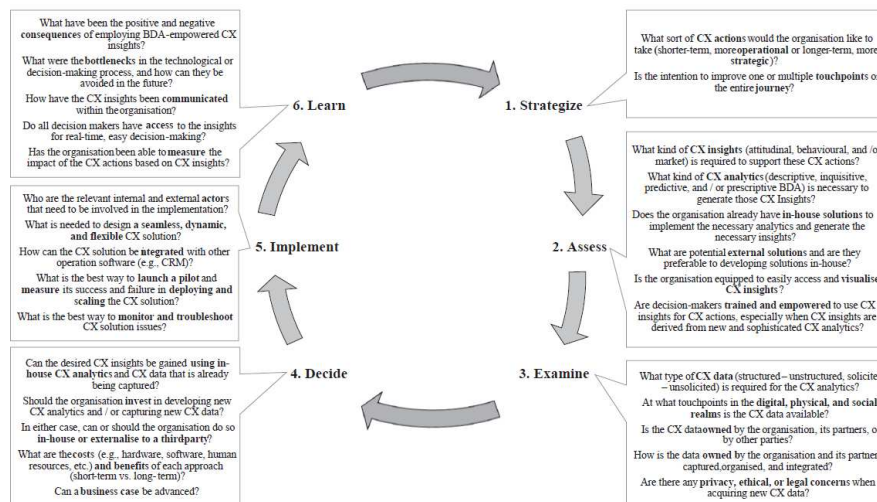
What have been the positive and negative consequences of employing BDA-empowered CX insights?

What were the bottlenecks in the technological or decision-making process, and how can they be avoided in the future?

How have the CX insights been communicated within the organisation?

Do all decision makers have access to the insights for real-time, easy decision-making?

Has the organisation been able to measure the impact of the CX actions based on CX insights?

6. Learn

1. Strategize

What sort of CX actions would the organisation like to take (shorter-term, more operational or longer-term, more strategic)?

Is the intention to improve one or multiple touchpoints or the entire journey?

Who are the relevant internal and external actors that need to be involved in the implementation?

What is needed to design a seamless, dynamic, and flexible CX solution?

How can the CX solution be integrated with other operation software (e.g., CRM)?

What is the best way to launch a pilot and measure its success and failure in deploying and scaling the CX solution?

What is the best way to monitor and troubleshoot CX solution issues?

5. Implement

2. Assess

What kind of CX insights (attitudinal, behavioural, and /or market) is required to support these CX actions?

What kind of CX analytics (descriptive, inquisitive, predictive, and / or prescriptive BDA) is necessary to generate those CX Insights?

Does the organisation already have in-house solutions to implement the necessary analytics and generate the necessary insights?

What are potential external solutions and are they preferable to developing solutions in-house?

Is the organisation equipped to easily access and visualise CX insights?

Are decision-makers trained and empowered to use CX insights for CX actions, especially when CX insights are derived from new and sophisticated CX analytics?

Can the desired CX insights be gained using in-house CX analytics and CX data that is already being captured?

Should the organisation invest in developing new CX analytics and / or capturing new CX data?

In either case, can or should the organisation do so in-house or externalise to a thirdparty?

What are the costs (e.g., hardware, software, human resources, etc.) and benefits of each approach (short-term vs. long-term)?

Can a business case be advanced?

4. Decide

3. Examine

What type of CX data (structured – unstructured, solicited – unsolicited) is required for the CX analytics?

At what touchpoints in the digital, physical, and social realms is the CX data available?

Is the CX data owned by the organisation, its partners, or by other parties?

How is the data owned by the organisation and its partners captured, organised, and integrated?

Are there any privacy, ethical, or legal concerns when acquiring new CX data?